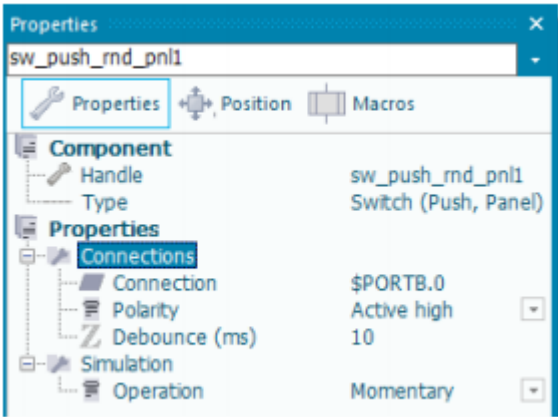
Properties ×

sw_push_rnd_pnl1

Properties Position Macros

Component
Handle sw_push_rnd_pnl1
Type Switch (Push, Panel)

Properties
Connections
Connection $PORTB.0
Polarity Active high
Debounce (ms) 10
Simulation
Operation Momentary